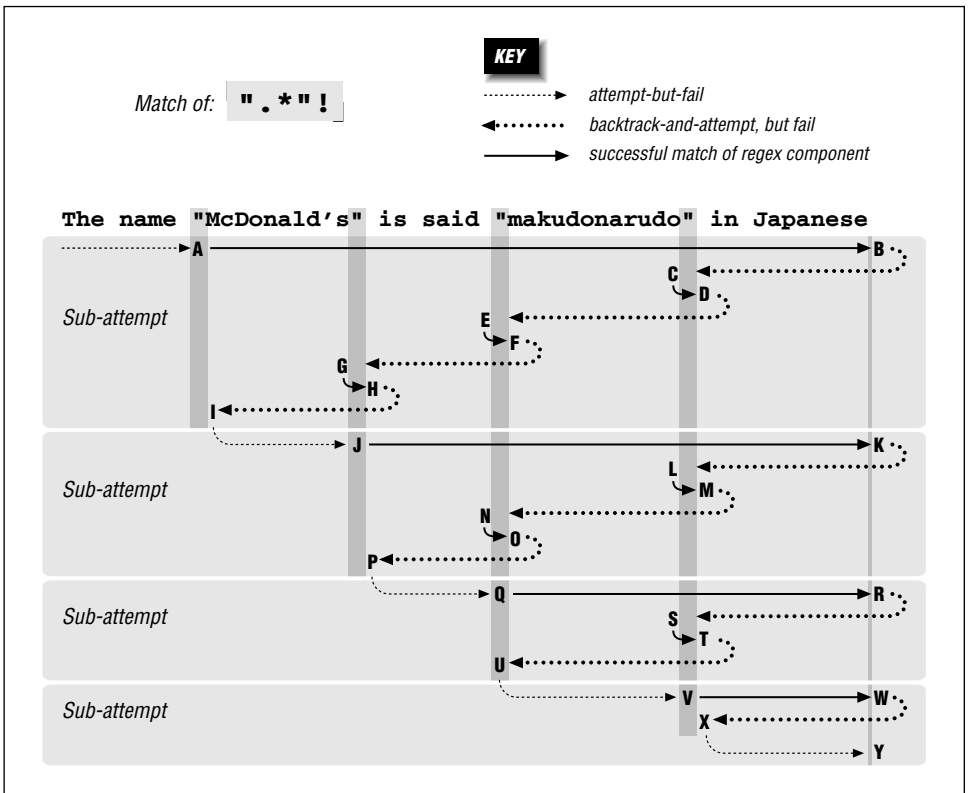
Match of: ".*"!

KEY

attempt-but-fail

backtrack-and-attempt, but fail

successful match of regex component

The name "McDonald's" is said "makudonarudo" in Japanese

A B C D E F G H I

Sub-attempt

J K L M N O P

Sub-attempt

Q R S T U

Sub-attempt

V W X Y

Sub-attempt